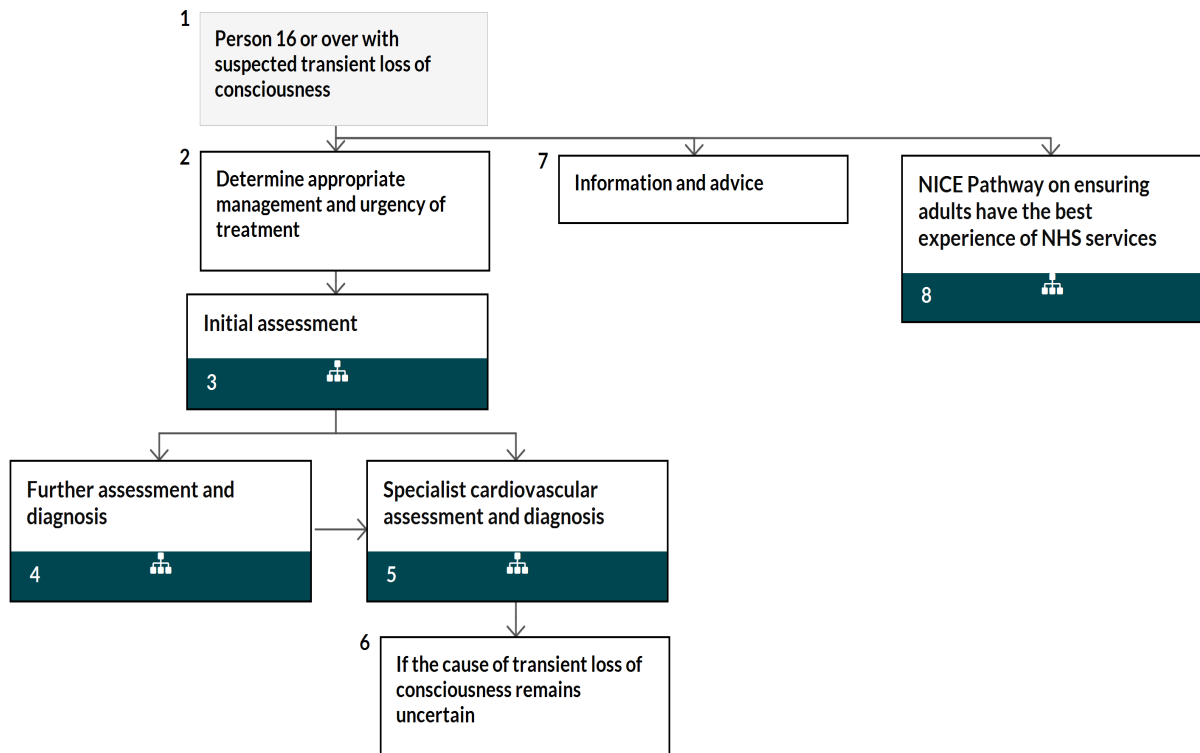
1
Person 16 or over with suspected transient loss of consciousness

2
Determine appropriate management and urgency of treatment

7
Information and advice

NICE Pathway on ensuring adults have the best experience of NHS services
8

Initial assessment
3

Further assessment and diagnosis
4

Specialist cardiovascular assessment and diagnosis
5

6
If the cause of transient loss of consciousness remains uncertain